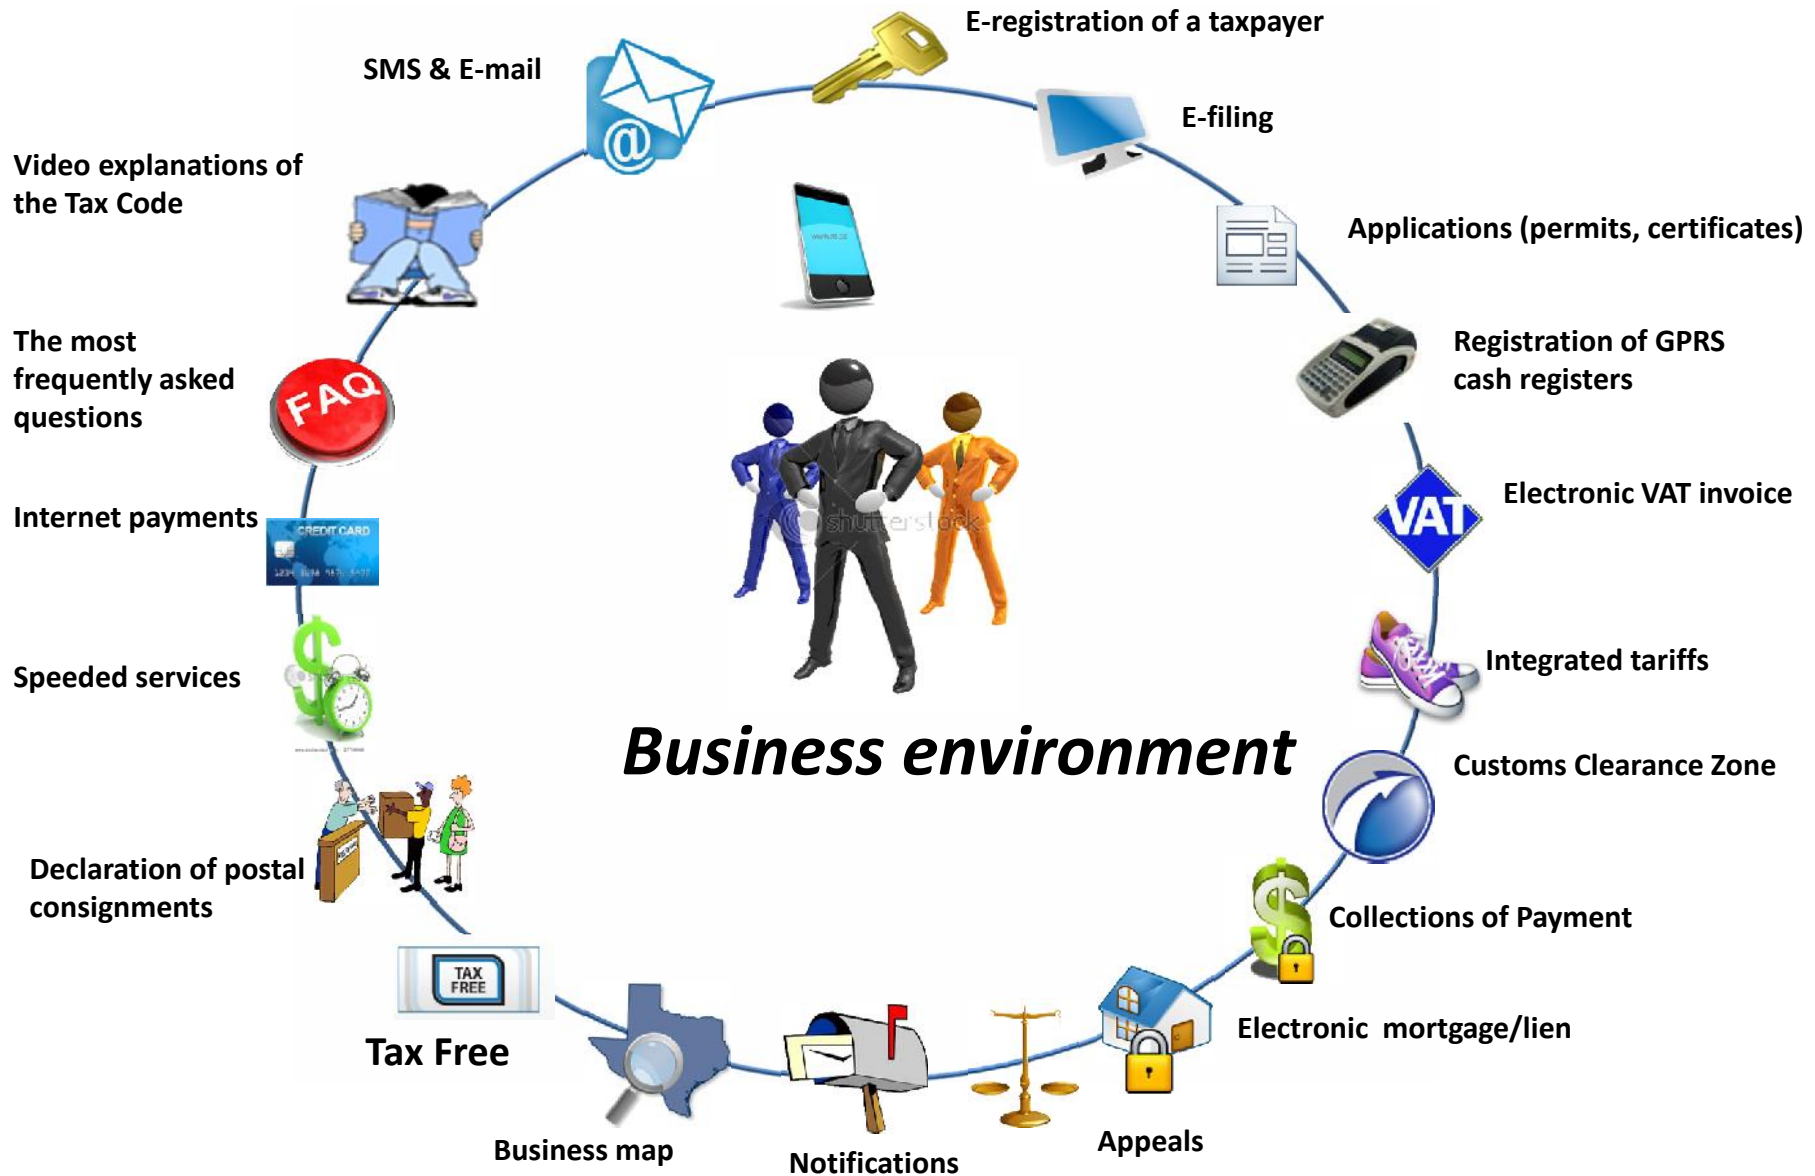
E-registration of a taxpayer

SMS & E-mail

E-filing

Video explanations of the Tax Code

Applications (permits, certificates)

Registration of GPRS cash registers

The most frequently asked questions

FAQ

Electronic VAT invoice

VAT

Internet payments

CREDIT CARD

shutterstock

Integrated tariffs

Speeded services

Business environment

Customs Clearance Zone

Declaration of postal consignments

Collections of Payment

TAX FREE

Tax Free

Electronic mortgage/lien

Appeals

Business map

Notifications